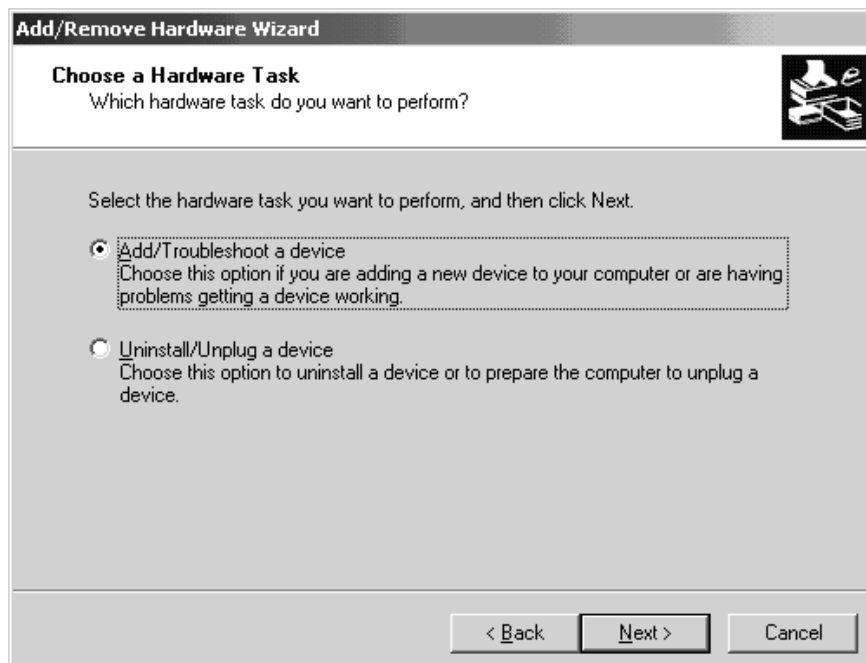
Add/Remove Hardware Wizard

Choose a Hardware Task
Which hardware task do you want to perform?

Select the hardware task you want to perform, and then click Next.

Add/Troubleshoot a device
Choose this option if you are adding a new device to your computer or are having problems getting a device working.

Uninstall/Unplug a device
Choose this option to uninstall a device or to prepare the computer to unplug a device.

< Back
Next >
Cancel